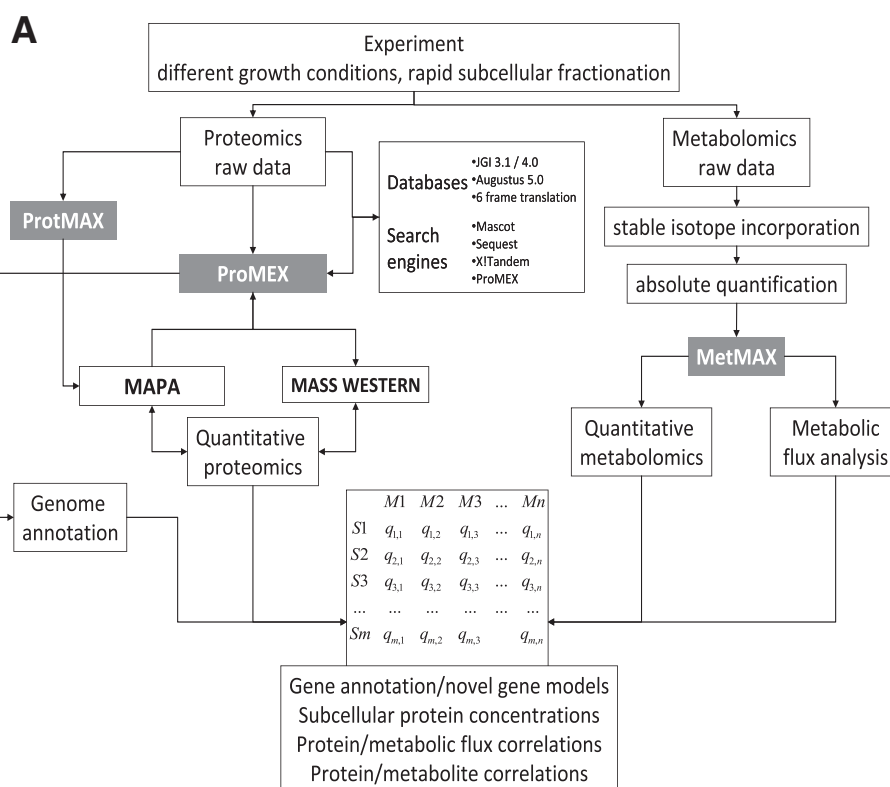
A

Experiment
different growth conditions, rapid subcellular fractionation

Proteomics raw data

Databases
•JGI 3.1 / 4.0
•Augustus 5.0
•6 frame translation

Search engines
•Mascot
•Sequest
•X!Tandem
•ProMEX

Metabolomics raw data

ProtMAX

ProMEX

stable isotope incorporation

absolute quantification

MetMAX

MAPA

MASS WESTERN

Quantitative proteomics

Quantitative metabolomics

Metabolic flux analysis

Genome annotation

|  | $M1$ | $M2$ | $M3$ | ... | $Mn$ |
|---|---|---|---|---|---|
| $S1$ | $q_{1,1}$ | $q_{1,2}$ | $q_{1,3}$ | ... | $q_{1,n}$ |
| $S2$ | $q_{2,1}$ | $q_{2,2}$ | $q_{2,3}$ | ... | $q_{2,n}$ |
| $S3$ | $q_{3,1}$ | $q_{3,2}$ | $q_{3,3}$ | ... | $q_{3,n}$ |
| ... | ... | ... | ... | ... | ... |
| $Sm$ | $q_{m,1}$ | $q_{m,2}$ | $q_{m,3}$ |  | $q_{m,n}$ |

Gene annotation/novel gene models
Subcellular protein concentrations
Protein/metabolic flux correlations
Protein/metabolite correlations